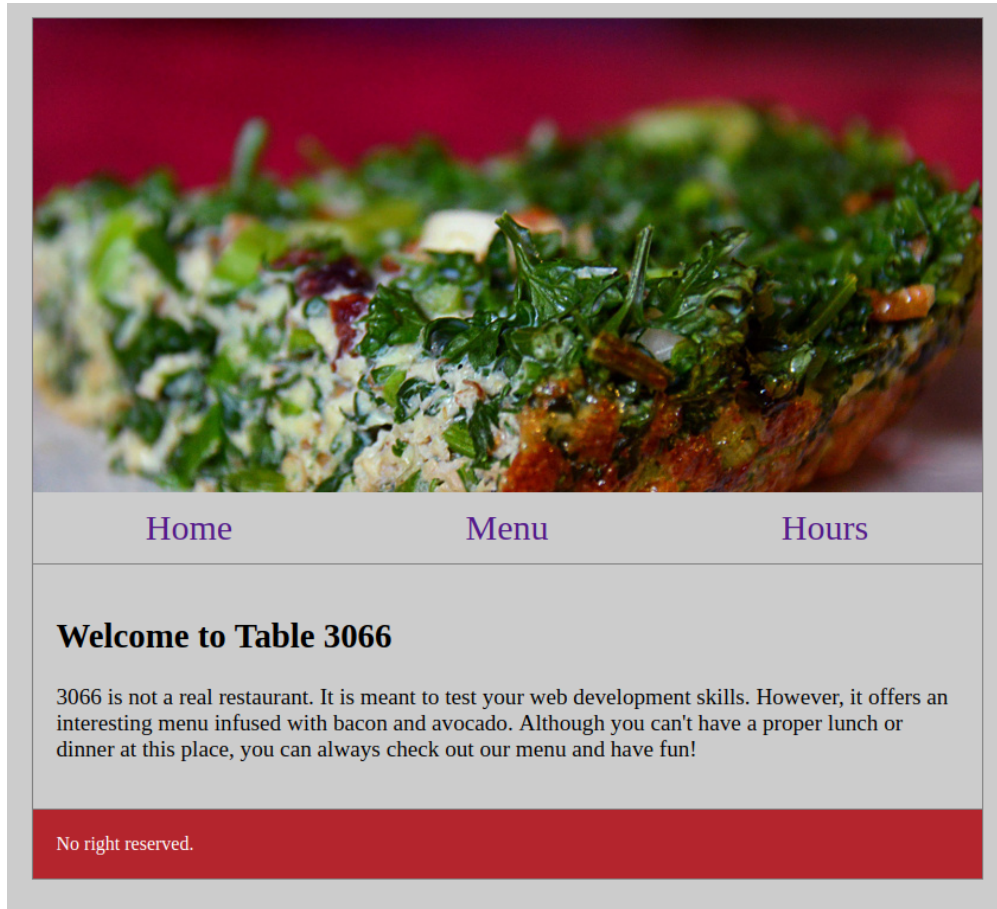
Home Menu Hours

Welcome to Table 3066

3066 is not a real restaurant. It is meant to test your web development skills. However, it offers an interesting menu infused with bacon and avocado. Although you can't have a proper lunch or dinner at this place, you can always check out our menu and have fun!

No right reserved.